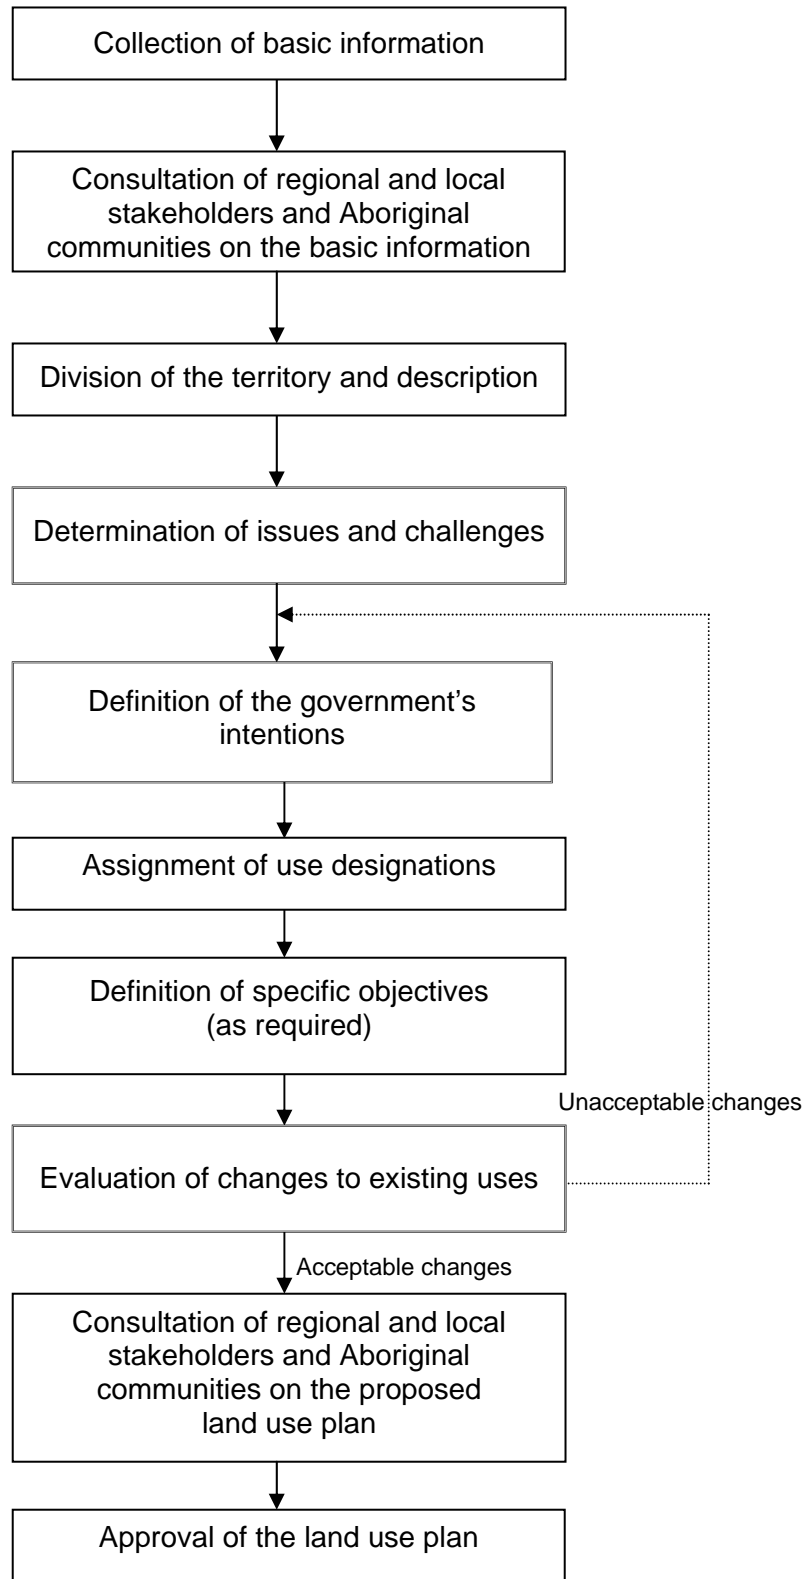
Collection of basic information

Consultation of regional and local stakeholders and Aboriginal communities on the basic information

Division of the territory and description

Determination of issues and challenges

Definition of the government's intentions

Assignment of use designations

Definition of specific objectives (as required)

Unacceptable changes

Evaluation of changes to existing uses

Acceptable changes

Consultation of regional and local stakeholders and Aboriginal communities on the proposed land use plan

Approval of the land use plan